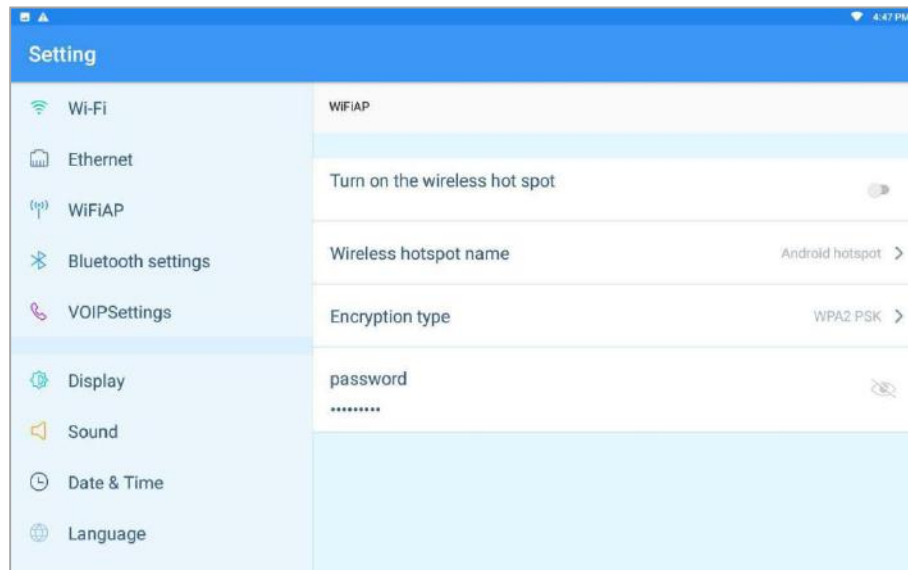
4:47 PM

Setting

Wi-Fi

Ethernet

WiFiAP

Bluetooth settings

VOIPSettings

Display

Sound

Date & Time

Language

WIFIAP

Turn on the wireless hot spot

Wireless hotspot name

Android hotspot >

Encryption type

WPA2 PSK >

password

•••••••••